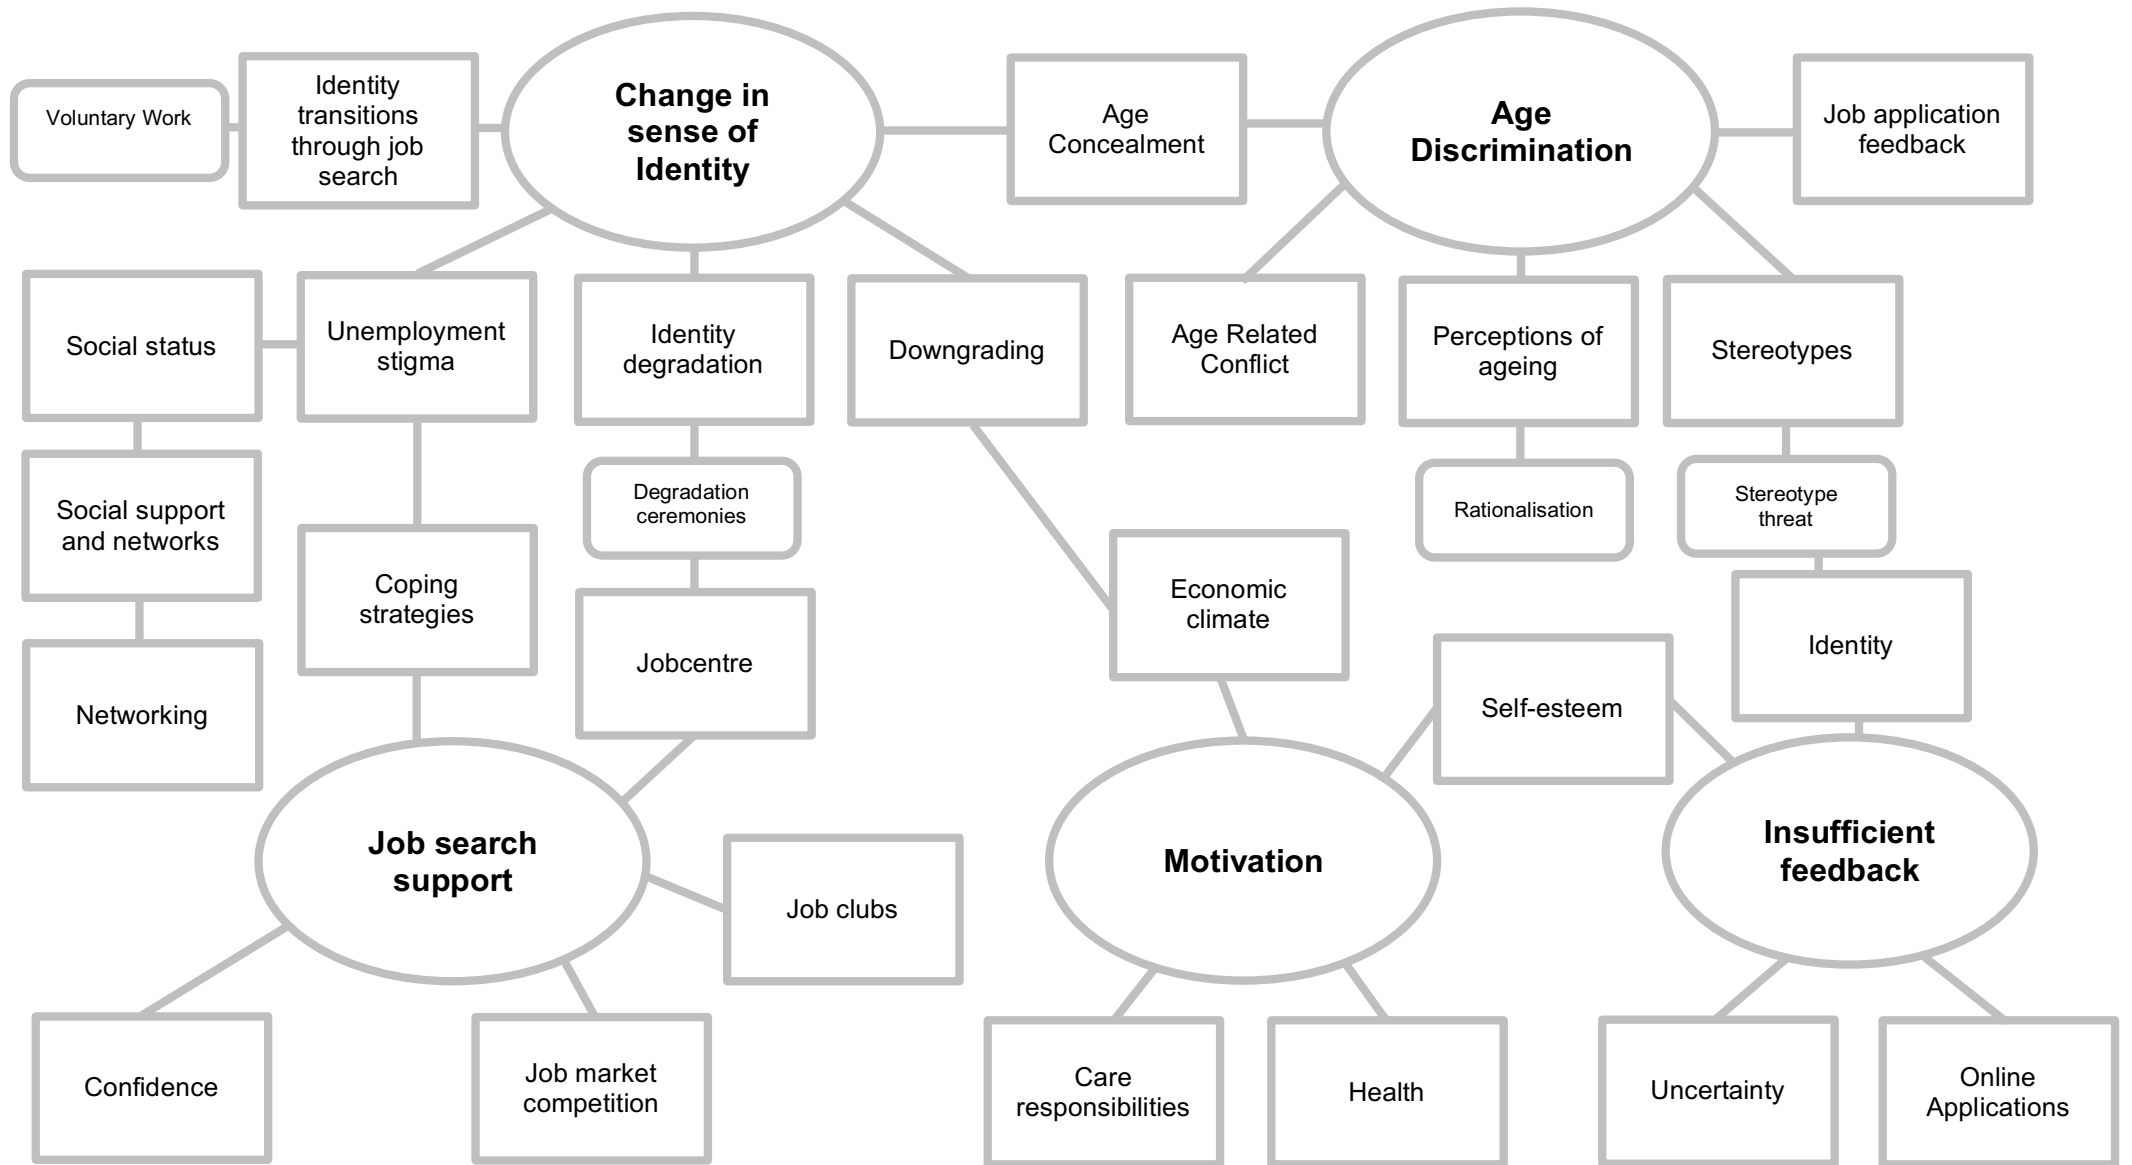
Voluntary Work

Identity transitions through job search

Change in sense of Identity

Age Concealment

Age Discrimination

Job application feedback

Social status

Unemployment stigma

Identity degradation

Downgrading

Age Related Conflict

Perceptions of ageing

Stereotypes

Social support and networks

Degradation ceremonies

Rationalisation

Stereotype threat

Coping strategies

Jobcentre

Economic climate

Identity

Networking

Self-esteem

Job search support

Job clubs

Motivation

Insufficient feedback

Confidence

Job market competition

Care responsibilities

Health

Uncertainty

Online Applications